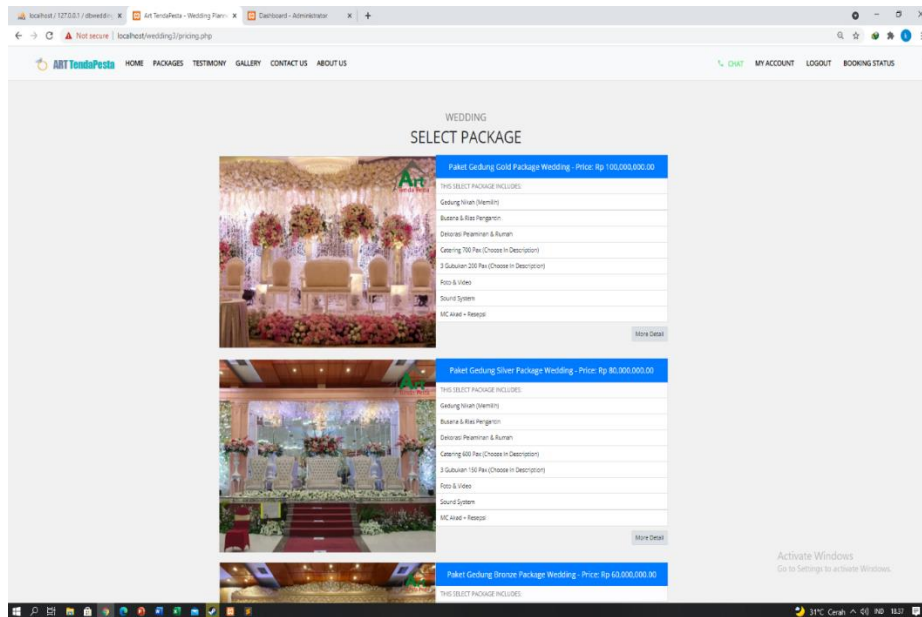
localhost / 127.0.0.1 / dbweddi... ×
Art TendaPesta - Wedding Planni... ×
Dashboard - Administrator ×
+

Not secure | localhost/wedding3/pricing.php

ART TendaPesta HOME PACKAGES TESTIMONY GALLERY CONTACT US ABOUT US

CHAT MY ACCOUNT LOGOUT BOOKING STATUS

WEDDING
SELECT PACKAGE

Paket Gedung Gold Package Wedding - Price: Rp 100,000,000.00

THIS SELECT PACKAGE INCLUDES:
Gedung Nikah (Memilih)
Busana & Rias Pengantin
Dekorasi Pelaminan & Rumah
Catering 700 Pax (Choose In Description)
3 Gubukan 200 Pax (Choose In Description)
Foto & Video
Sound System
MC Akad + Resepsi

More Detail

Paket Gedung Silver Package Wedding - Price: Rp 80,000,000.00

THIS SELECT PACKAGE INCLUDES:
Gedung Nikah (Memilih)
Busana & Rias Pengantin
Dekorasi Pelaminan & Rumah
Catering 600 Pax (Choose In Description)
3 Gubukan 150 Pax (Choose In Description)
Foto & Video
Sound System
MC Akad + Resepsi

More Detail

Paket Gedung Bronze Package Wedding - Price: Rp 60,000,000.00

THIS SELECT PACKAGE INCLUDES:

Activate Windows
Go to Settings to activate Windows.

31°C Cerah IND 18.37